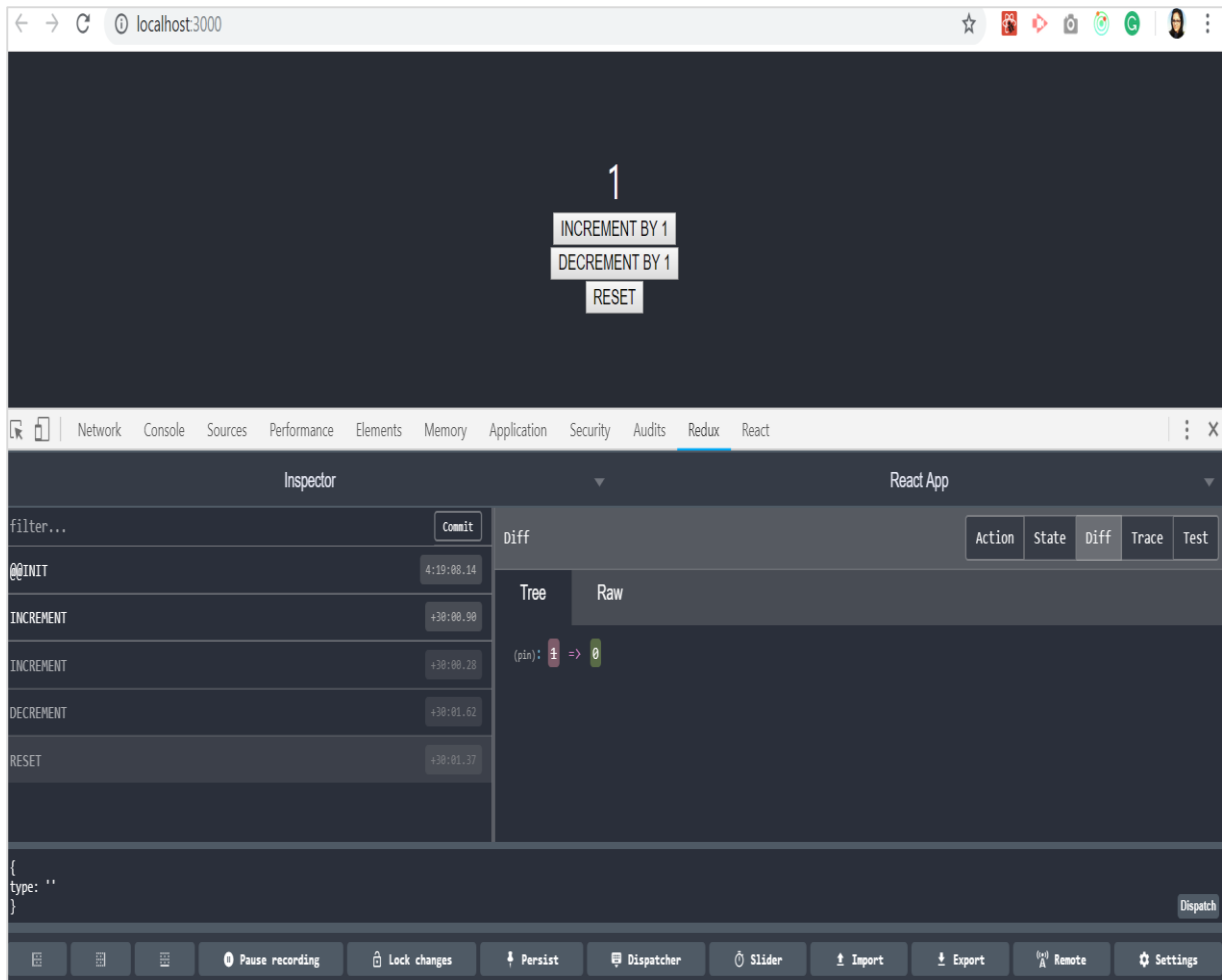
localhost:3000

1

INCREMENT BY 1

DECREMENT BY 1

RESET

Network Console Sources Performance Elements Memory Application Security Audits Redux React

Inspector

React App

filter...

Commit

@@INIT 4:19:08.14

INCREMENT +30:00.90

INCREMENT +30:00.28

DECREMENT +30:01.62

RESET +30:01.37

Diff

Action State Diff Trace Test

Tree Raw

(pin): 1 => 0

{
type: ''
}

Dispatch

Pause recording Lock changes Persist Dispatcher Slider Import Export Remote Settings